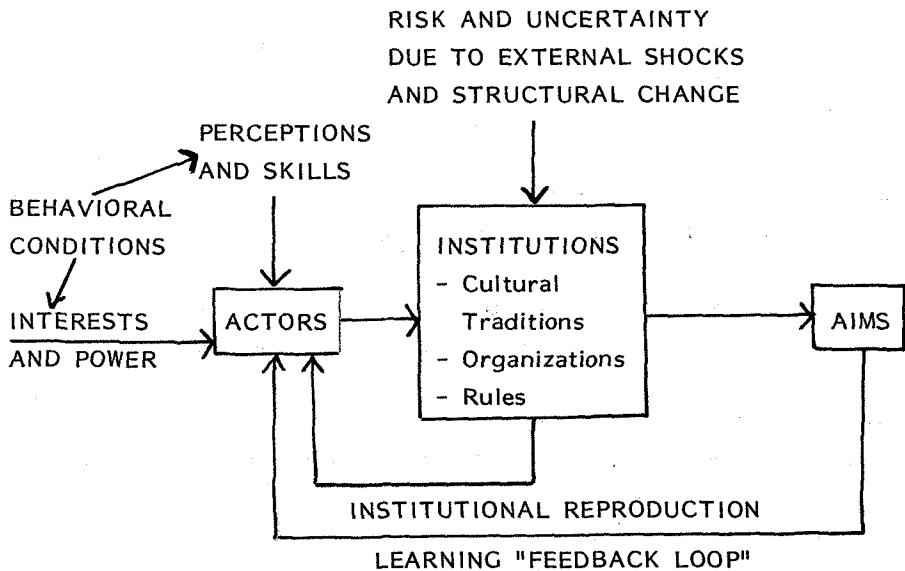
RISK AND UNCERTAINTY DUE TO EXTERNAL SHOCKS AND STRUCTURAL CHANGE

PERCEPTIONS AND SKILLS

BEHAVIORAL CONDITIONS

INTERESTS AND POWER

ACTORS

INSTITUTIONS
- Cultural Traditions
- Organizations
- Rules

AIMS

INSTITUTIONAL REPRODUCTION

LEARNING "FEEDBACK LOOP"